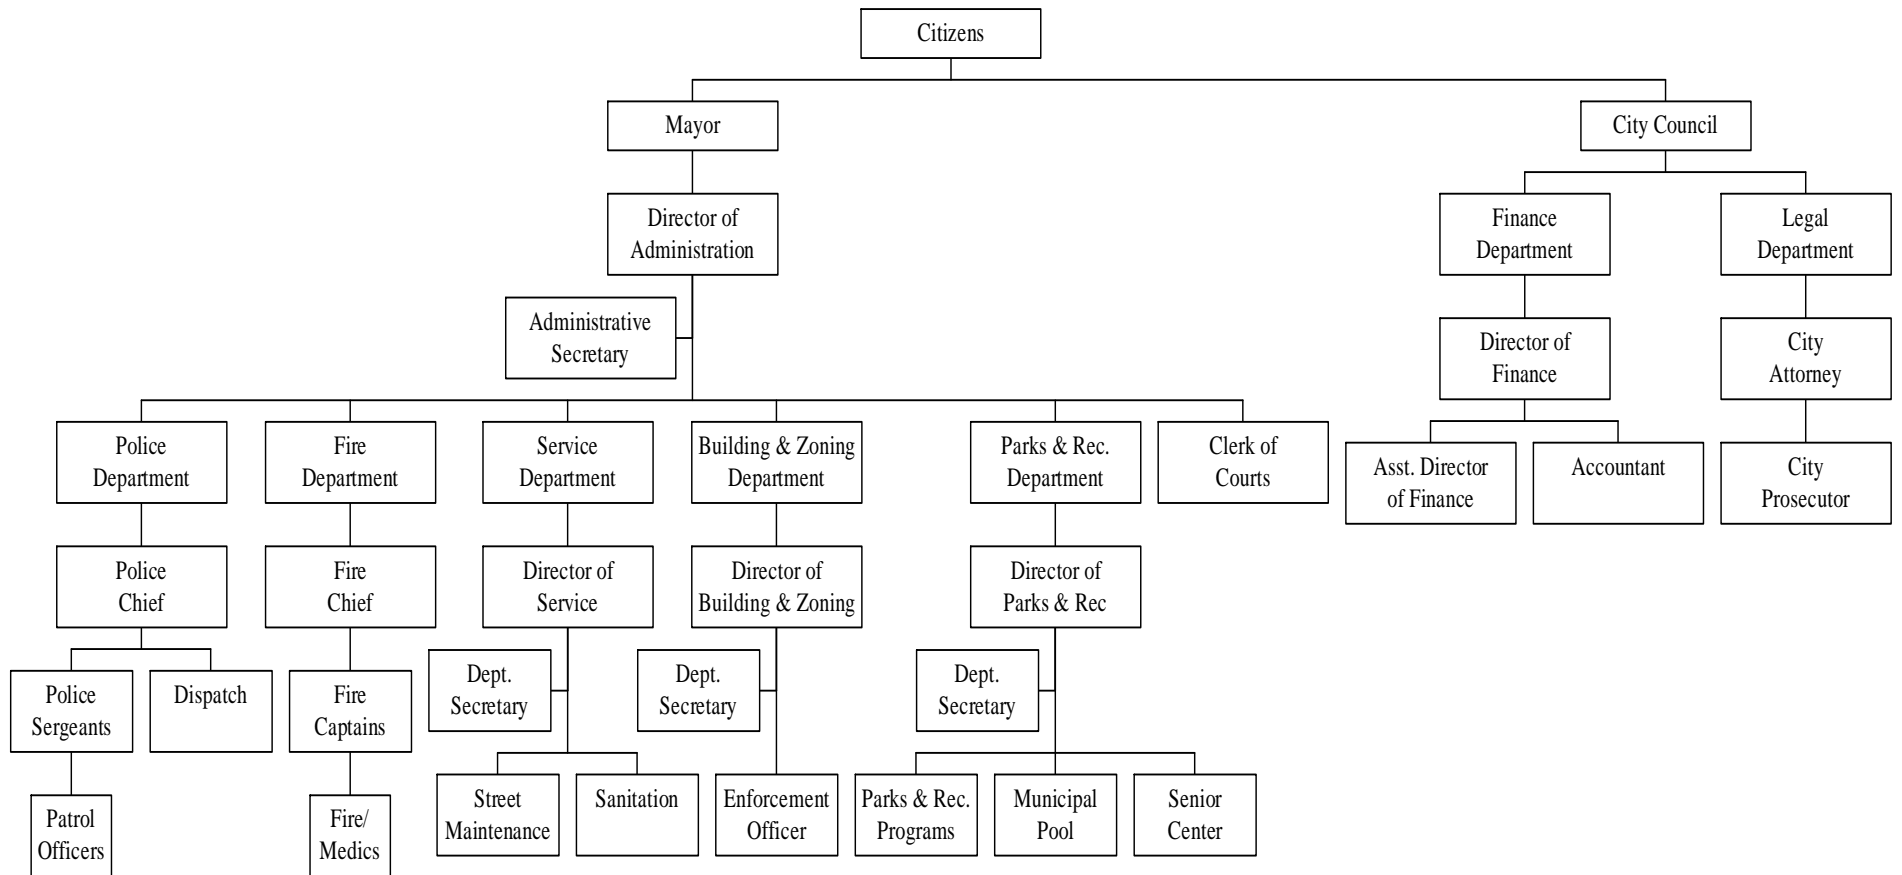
Citizens

Mayor

City Council

Director of Administration

Administrative Secretary

Finance Department

Legal Department

Director of Finance

City Attorney

Asst. Director of Finance

Accountant

City Prosecutor

Police Department

Fire Department

Service Department

Building & Zoning Department

Parks & Rec. Department

Clerk of Courts

Police Chief

Fire Chief

Director of Service

Director of Building & Zoning

Director of Parks & Rec

Police Sergeants

Dispatch

Fire Captains

Dept. Secretary

Dept. Secretary

Dept. Secretary

Patrol Officers

Fire/ Medics

Street Maintenance

Sanitation

Enforcement Officer

Parks & Rec. Programs

Municipal Pool

Senior Center